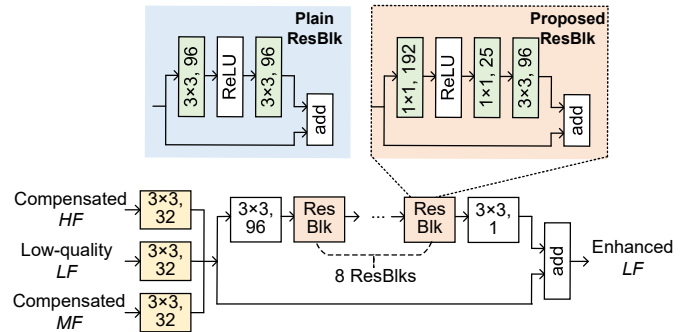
Plain ResBlk

3×3, 96
ReLU
3×3, 96
add

Proposed ResBlk

1×1, 192
ReLU
1×1, 25
3×3, 96
add

Compensated *HF*
3×3, 32
Low-quality *LF*
3×3, 32
Compensated *MF*
3×3, 32

3×3, 96
Res Blk
...
Res Blk
3×3, 1
8 ResBlks
add
Enhanced *LF*